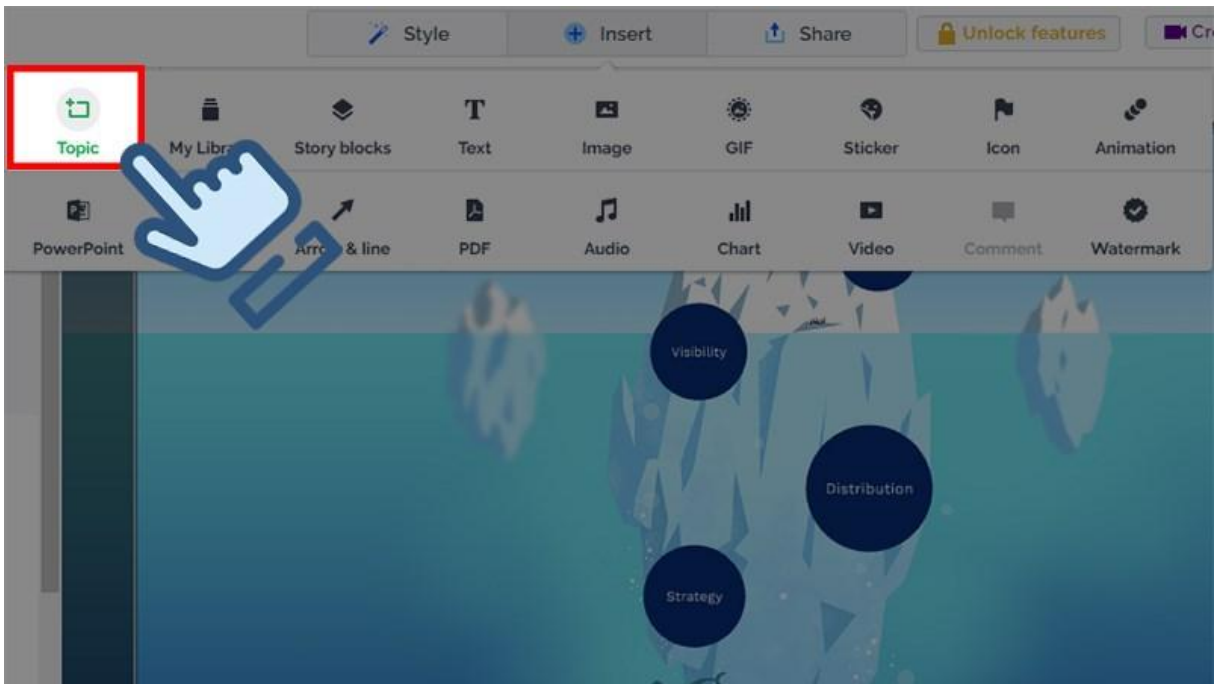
Style
Insert
Share
Unlock features
Cr

Topic
My Libra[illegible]
Story blocks
Text
Image
GIF
Sticker
Icon
Animation

PowerPoint
Arro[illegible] & line
PDF
Audio
Chart
Video
Comment
Watermark

Visibility
Distribution
Strategy